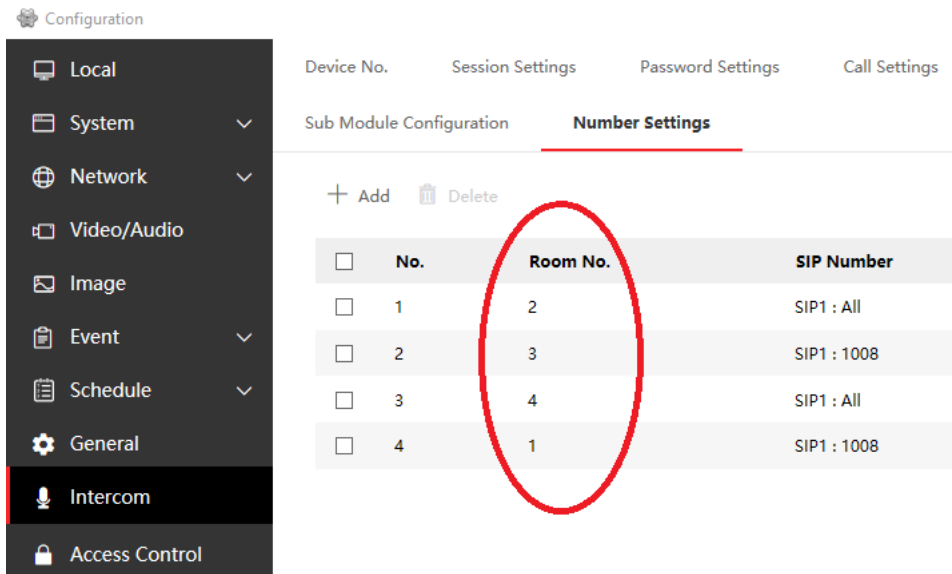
Configuration

Local
System
Network
Video/Audio
Image
Event
Schedule
General
Intercom
Access Control

Device No.
Session Settings
Password Settings
Call Settings
Sub Module Configuration
Number Settings

+ Add
Delete

| | No. | Room No. | SIP Number |
|---|---|---|---|
| | 1 | 2 | SIP1 : All |
| | 2 | 3 | SIP1 : 1008 |
| | 3 | 4 | SIP1 : All |
| | 4 | 1 | SIP1 : 1008 |